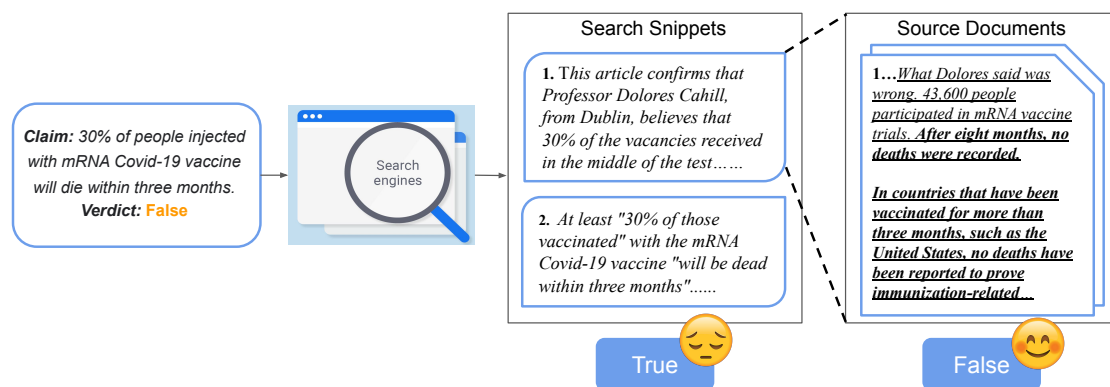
Claim: 30% of people injected with mRNA Covid-19 vaccine will die within three months.
Verdict: False

Search engines

Search Snippets

1. This article confirms that Professor Dolores Cahill, from Dublin, believes that 30% of the vacancies received in the middle of the test……

2. At least "30% of those vaccinated" with the mRNA Covid-19 vaccine "will be dead within three months"......

True

Source Documents

1…What Dolores said was wrong. 43,600 people participated in mRNA vaccine trials. After eight months, no deaths were recorded.

In countries that have been vaccinated for more than three months, such as the United States, no deaths have been reported to prove immunization-related…

False